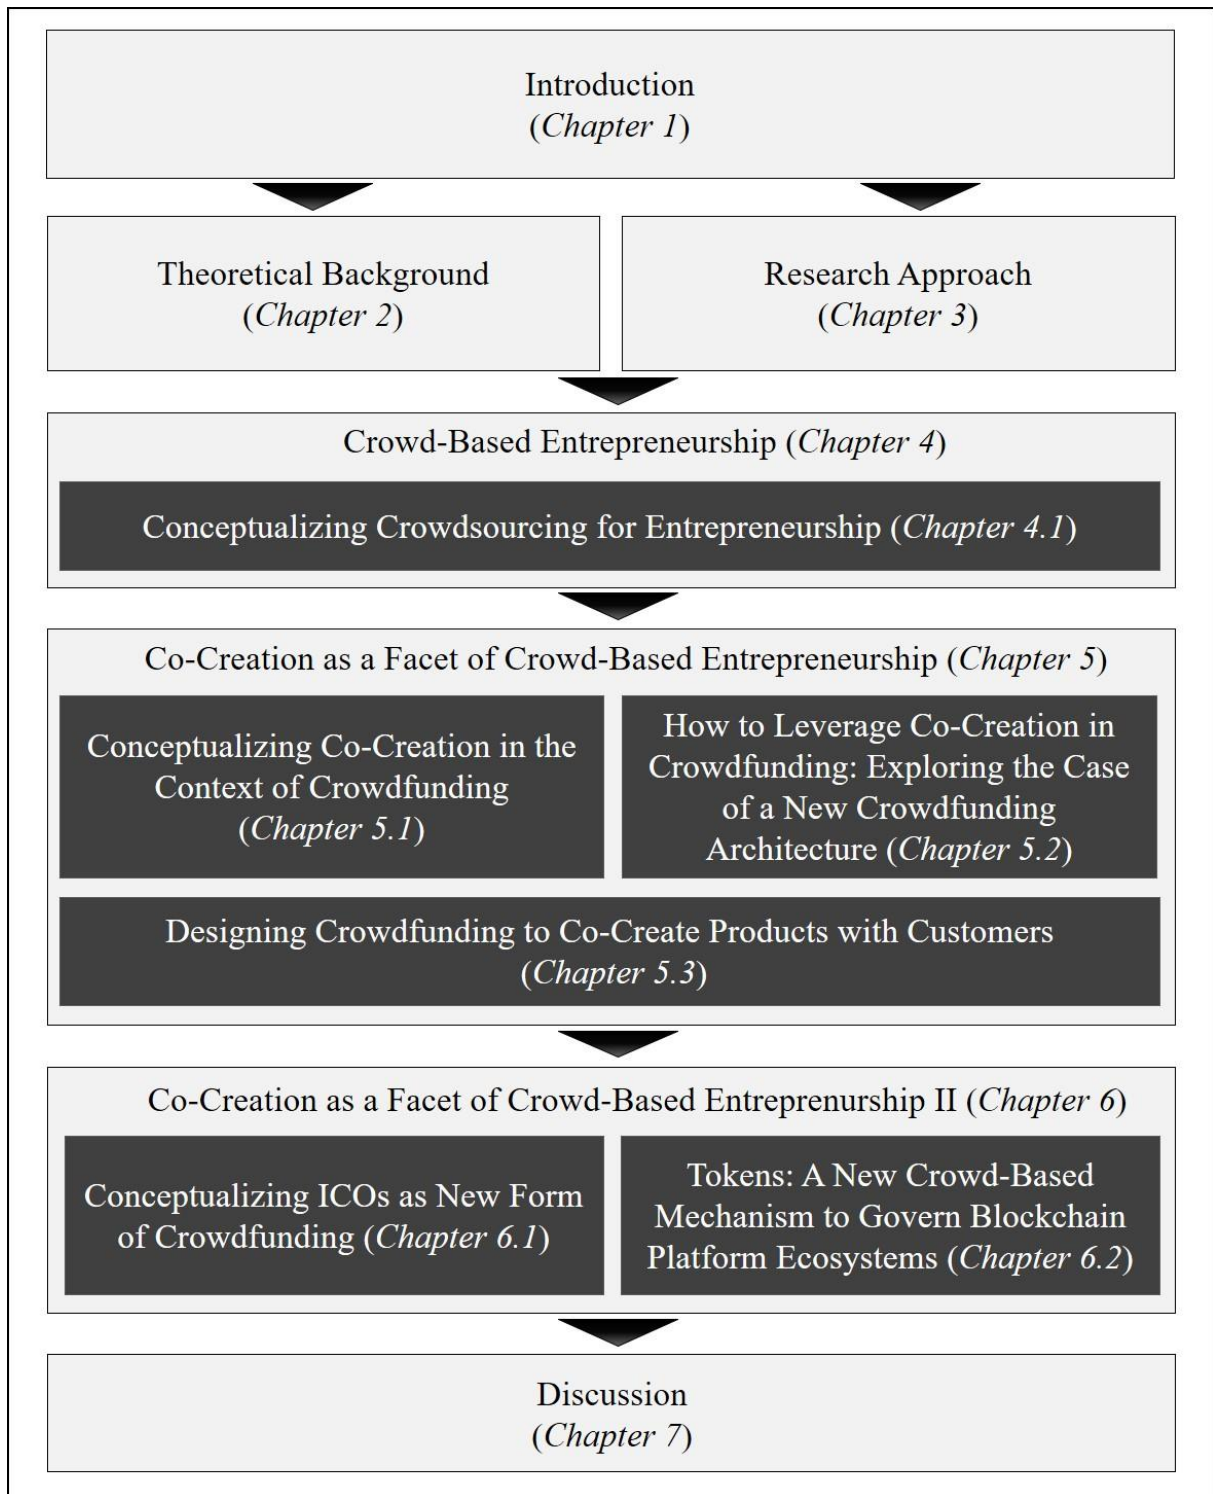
Introduction
(Chapter 1)

Theoretical Background
(Chapter 2)

Research Approach
(Chapter 3)

Crowd-Based Entrepreneurship (Chapter 4)

Conceptualizing Crowdsourcing for Entrepreneurship (Chapter 4.1)

Co-Creation as a Facet of Crowd-Based Entrepreneurship (Chapter 5)

Conceptualizing Co-Creation in the Context of Crowdfunding (Chapter 5.1)

How to Leverage Co-Creation in Crowdfunding: Exploring the Case of a New Crowdfunding Architecture (Chapter 5.2)

Designing Crowdfunding to Co-Create Products with Customers (Chapter 5.3)

Co-Creation as a Facet of Crowd-Based Entreprenurship II (Chapter 6)

Conceptualizing ICOs as New Form of Crowdfunding (Chapter 6.1)

Tokens: A New Crowd-Based Mechanism to Govern Blockchain Platform Ecosystems (Chapter 6.2)

Discussion
(Chapter 7)